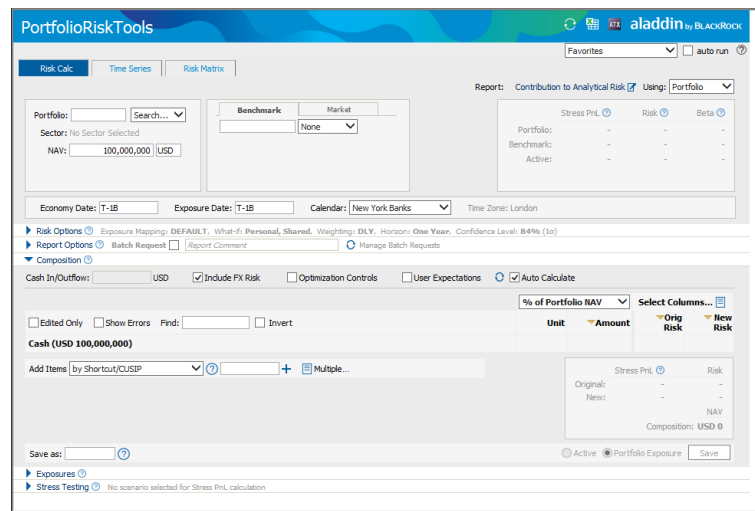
PortfolioRiskTools

ATX aladdin by BLACKROCK

Favorites
auto run ?

Risk Calc
Time Series
Risk Matrix

Report: Contribution to Analytical Risk
Using: Portfolio

Portfolio:
Search...
Sector: No Sector Selected
NAV: 100,000,000 USD

Benchmark
Market
None

| | Stress PnL ? | Risk ? | Beta ? |
|---|---|---|---|
| Portfolio: | - | - | - |
| Benchmark: | - | - | - |
| Active: | - | - | - |

Economy Date: T-1B
Exposure Date: T-1B
Calendar: New York Banks
Time Zone: London

Risk Options ? Exposure Mapping: DEFAULT, What-if: Personal, Shared, Weighting: DLY, Horizon: One Year, Confidence Level: 84% (1σ)

Report Options ? Batch Request
Report Comment
Manage Batch Requests

Composition ?

Cash In/Outflow: USD
Include FX Risk
Optimization Controls
User Expectations
Auto Calculate

% of Portfolio NAV
Select Columns...

Edited Only
Show Errors
Find:
Invert

Unit
Amount
Orig Risk
New Risk

Cash (USD 100,000,000)

Add Items by Shortcut/CUSIP ?
Multiple...

| | Stress PnL ? | Risk |
|---|---|---|
| Original: | - | - |
| New: | - | - |

NAV
Composition: USD 0

Save as: ?
Active
Portfolio Exposure
Save

Exposures ?

Stress Testing ? No scenario selected for Stress PnL calculation